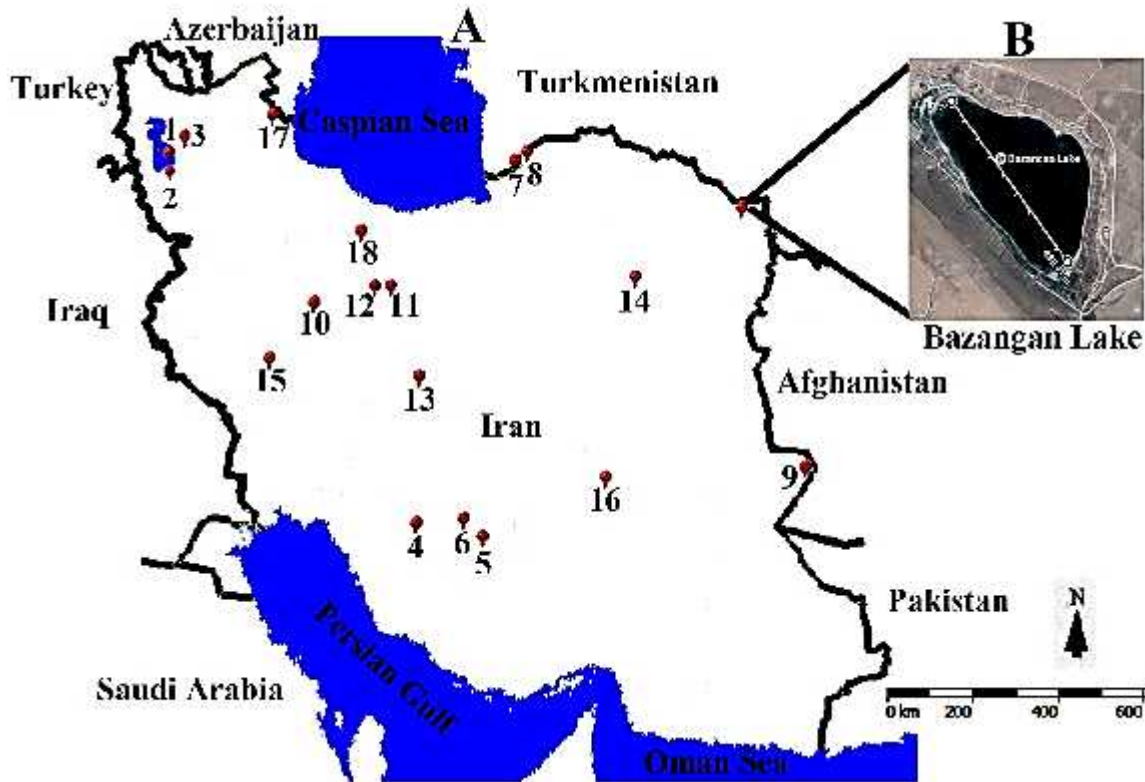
A

B

Azerbaijan

Turkey

Turkmenistan

Caspian Sea

1
3
2
17
7
8
18
12
11
10
14

Iraq

Bazangan Lake

15
13

Afghanistan

Iran

9
16
4
6
5

Pakistan

N

Persian Gulf

Saudi Arabia

0 km
200
400
600

Oman Sea